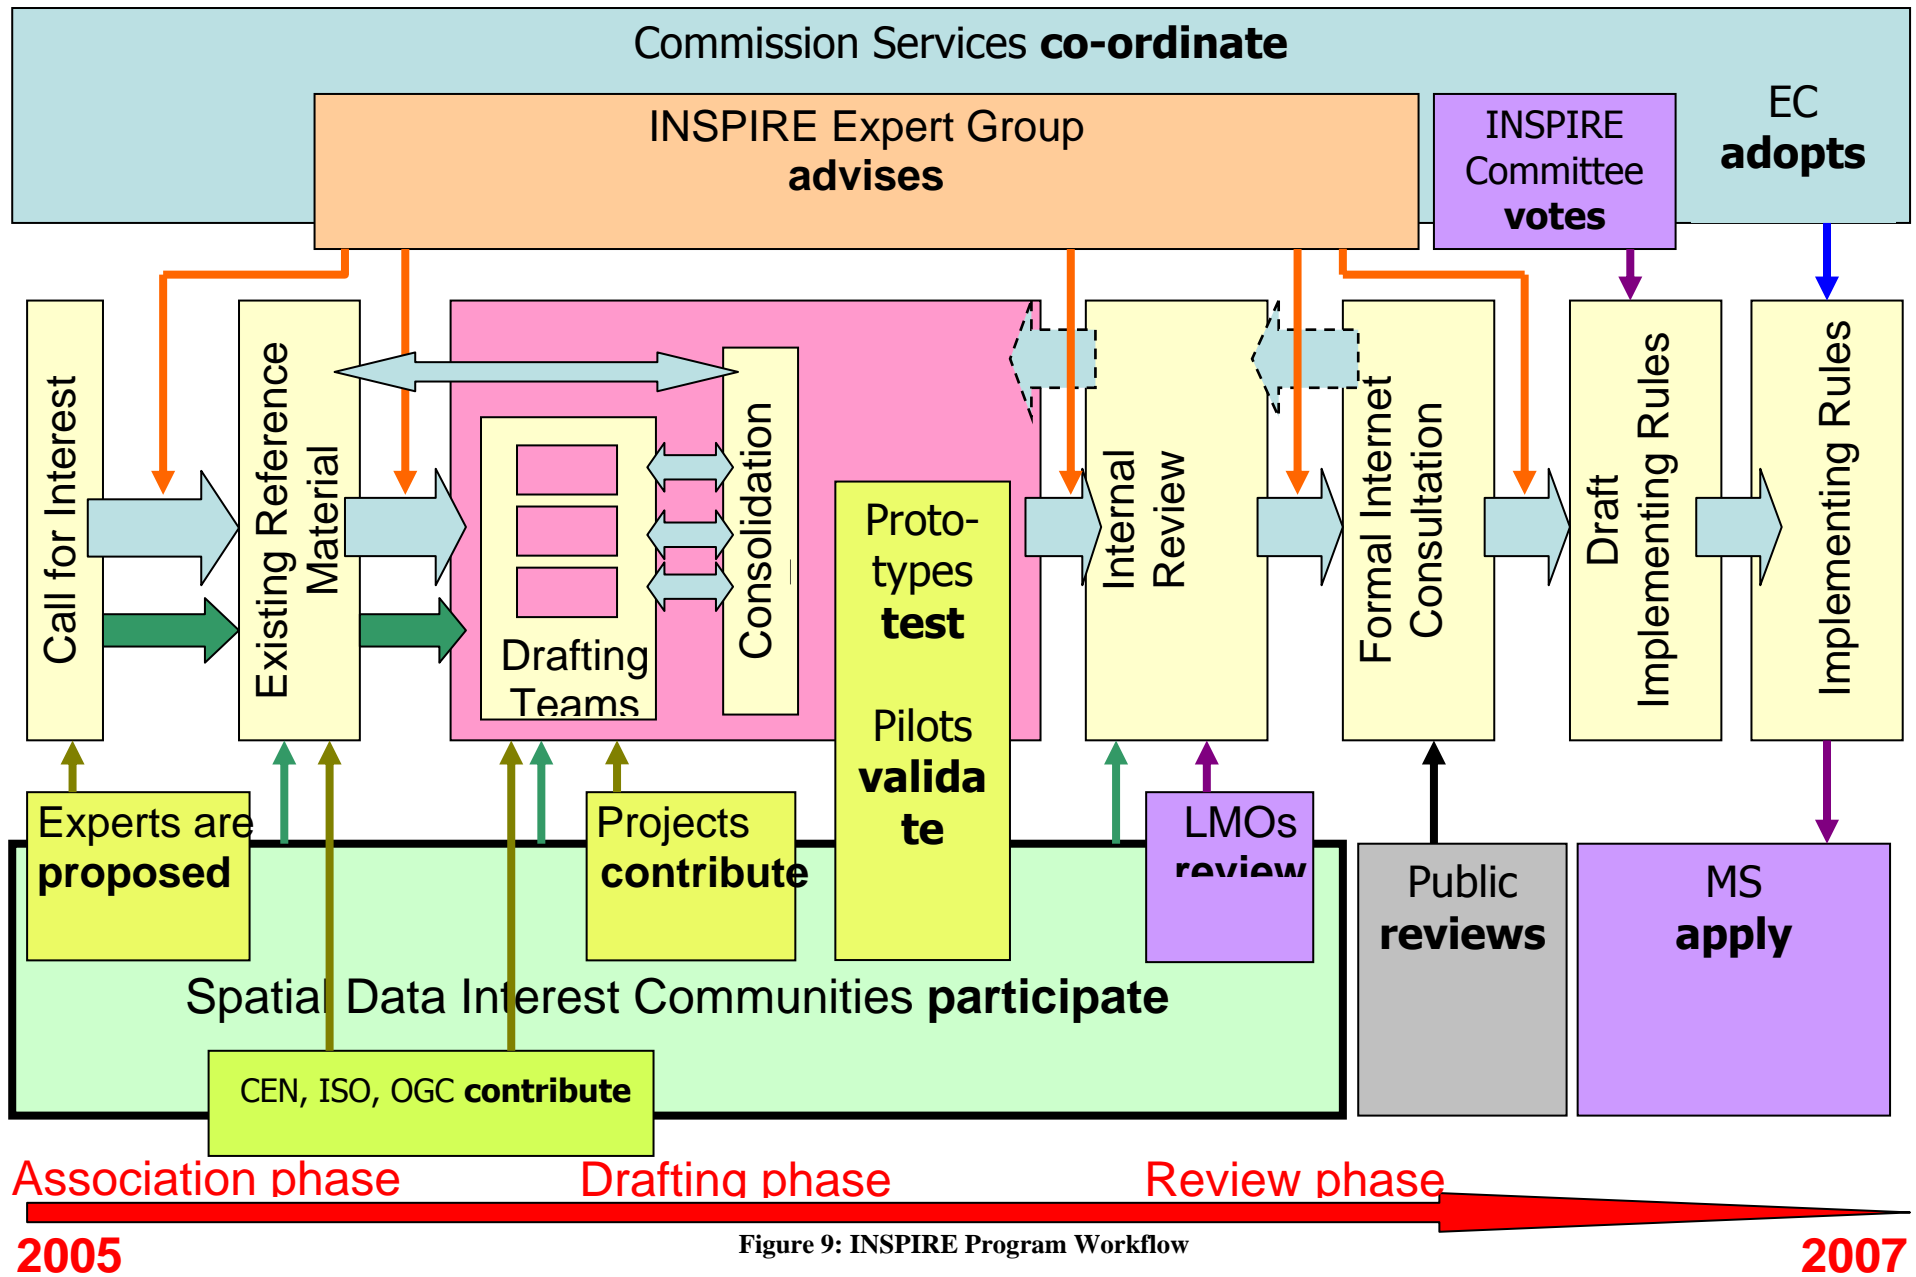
Commission Services **co-ordinate**

INSPIRE Expert Group **advises**

INSPIRE Committee **votes**

EC **adopts**

Call for Interest

Existing Reference Material

Drafting Teams

Consolidation

Proto-types **test**

Pilots **validate**

Internal Review

Formal Internet Consultation

Draft Implementing Rules

Implementing Rules

Experts are **proposed**

Projects **contribute**

LMOs **review**

Public **reviews**

MS **apply**

Spatial Data Interest Communities **participate**

CEN, ISO, OGC **contribute**

Association phase

Drafting phase

Review phase

2005

Figure 9: INSPIRE Program Workflow

2007